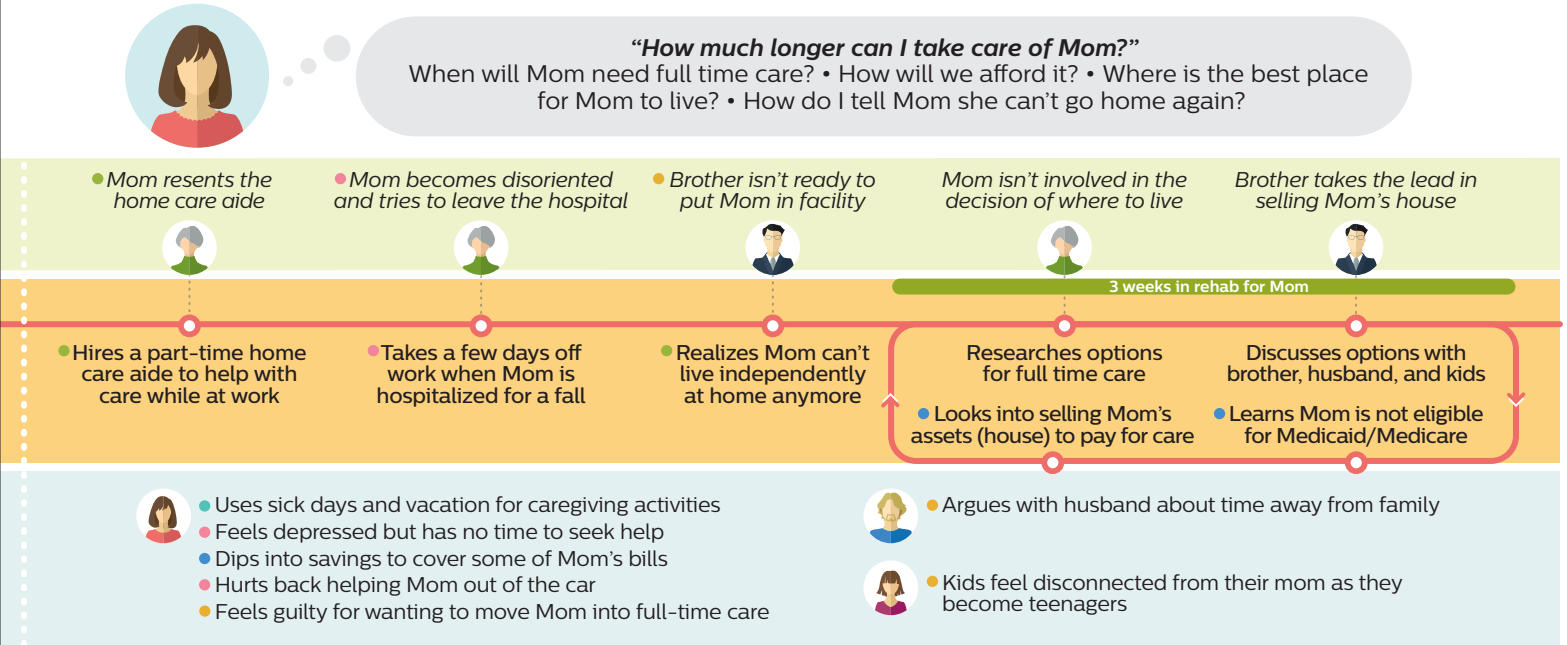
"How much longer can I take care of Mom?"
When will Mom need full time care? • How will we afford it? • Where is the best place for Mom to live? • How do I tell Mom she can't go home again?

Mom resents the home care aide

Mom becomes disoriented and tries to leave the hospital

Brother isn't ready to put Mom in facility

Mom isn't involved in the decision of where to live

Brother takes the lead in selling Mom's house

3 weeks in rehab for Mom

Hires a part-time home care aide to help with care while at work

Takes a few days off work when Mom is hospitalized for a fall

Realizes Mom can't live independently at home anymore

Researches options for full time care

Looks into selling Mom's assets (house) to pay for care

Discusses options with brother, husband, and kids

Learns Mom is not eligible for Medicaid/Medicare

Uses sick days and vacation for caregiving activities
Feels depressed but has no time to seek help
Dips into savings to cover some of Mom's bills
Hurts back helping Mom out of the car
Feels guilty for wanting to move Mom into full-time care

Argues with husband about time away from family

Kids feel disconnected from their mom as they become teenagers